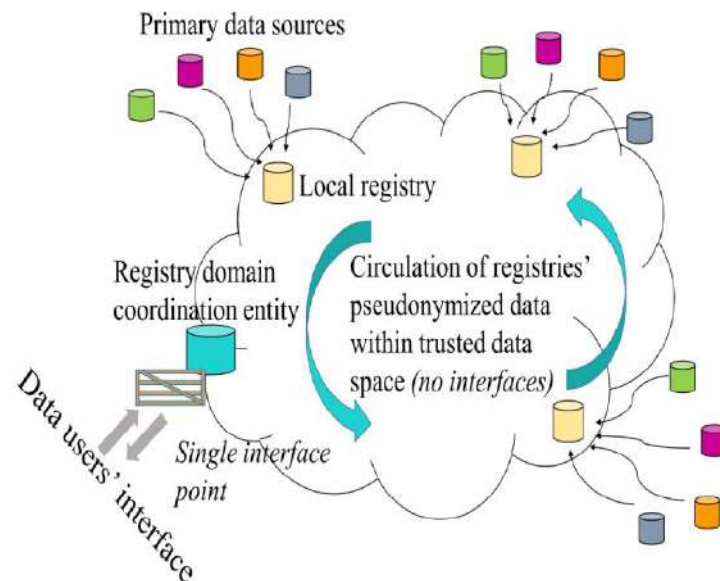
Primary data sources

Local registry

Registry domain coordination entity

Circulation of registries' pseudonymized data within trusted data space *(no interfaces)*

Single interface point

Data users' interface